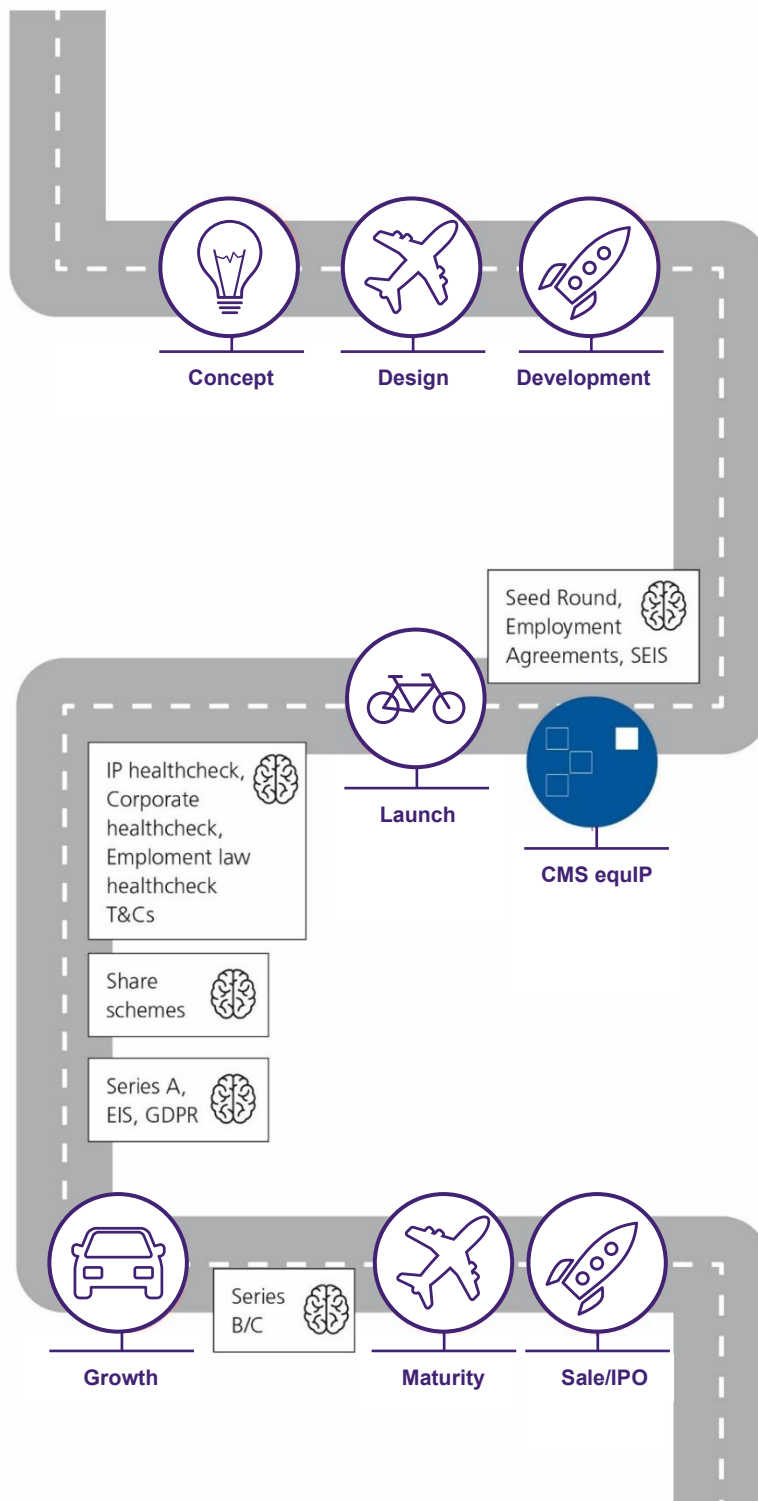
Concept

Design

Development

Seed Round, Employment Agreements, SEIS

Launch

CMS equIP

IP healthcheck, Corporate healthcheck, Emploment law healthcheck T&Cs

Share schemes

Series A, EIS, GDPR

Growth

Series B/C

Maturity

Sale/IPO